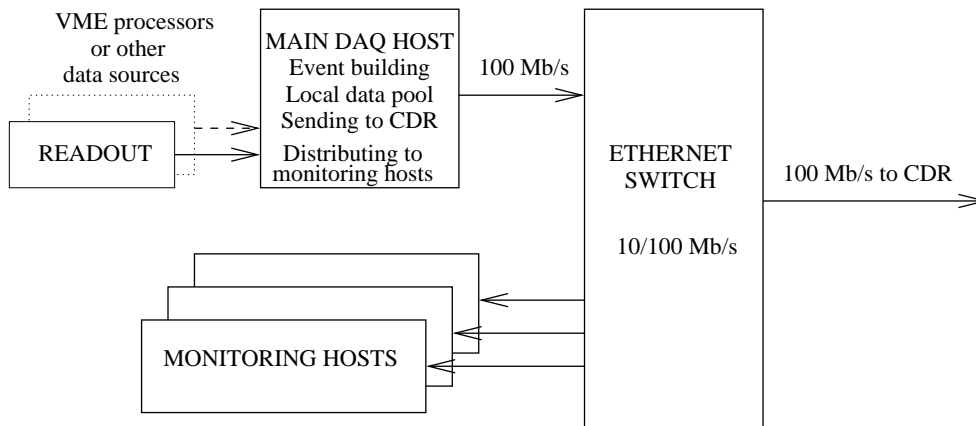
VME processors or other data sources

READOUT

MAIN DAQ HOST
Event building
Local data pool
Sending to CDR
Distributing to monitoring hosts

100 Mb/s

ETHERNET SWITCH

10/100 Mb/s

100 Mb/s to CDR

MONITORING HOSTS